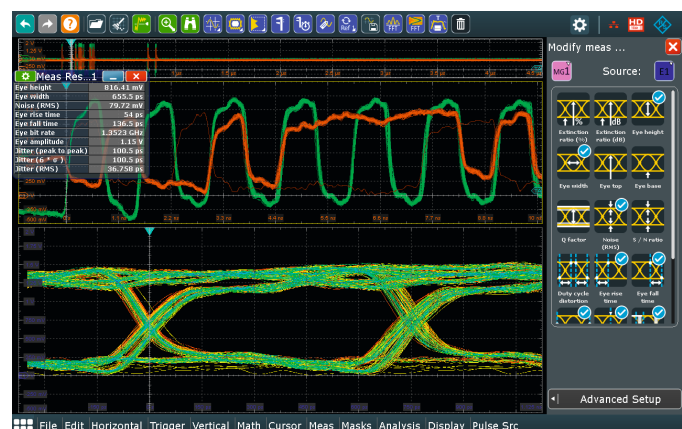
Meas Res...1

| | |
|---|---|
| Eye height | 816.41 mV |
| Eye width | 655.5 ps |
| Noise (RMS) | 79.72 mV |
| Eye rise time | 54 ps |
| Eye fall time | 136.5 ps |
| Eye bit rate | 1.3523 GHz |
| Eye amplitude | 1.15 V |
| Jitter (peak to peak) | 100.5 ps |
| Jitter (6 * σ) | 100.5 ps |
| Jitter (RMS) | 36.750 ps |

Modify meas ...

MG1 Source: E1

Extinction ratio (%)
Extinction ratio (dB)
Eye height
Eye width
Eye top
Eye base
Q factor
Noise (RMS)
S / N ratio
Duty cycle distortion
Eye rise time
Eye fall time

Advanced Setup

File Edit Horizontal Trigger Vertical Math Cursor Meas Masks Analysis Display Pulse Src